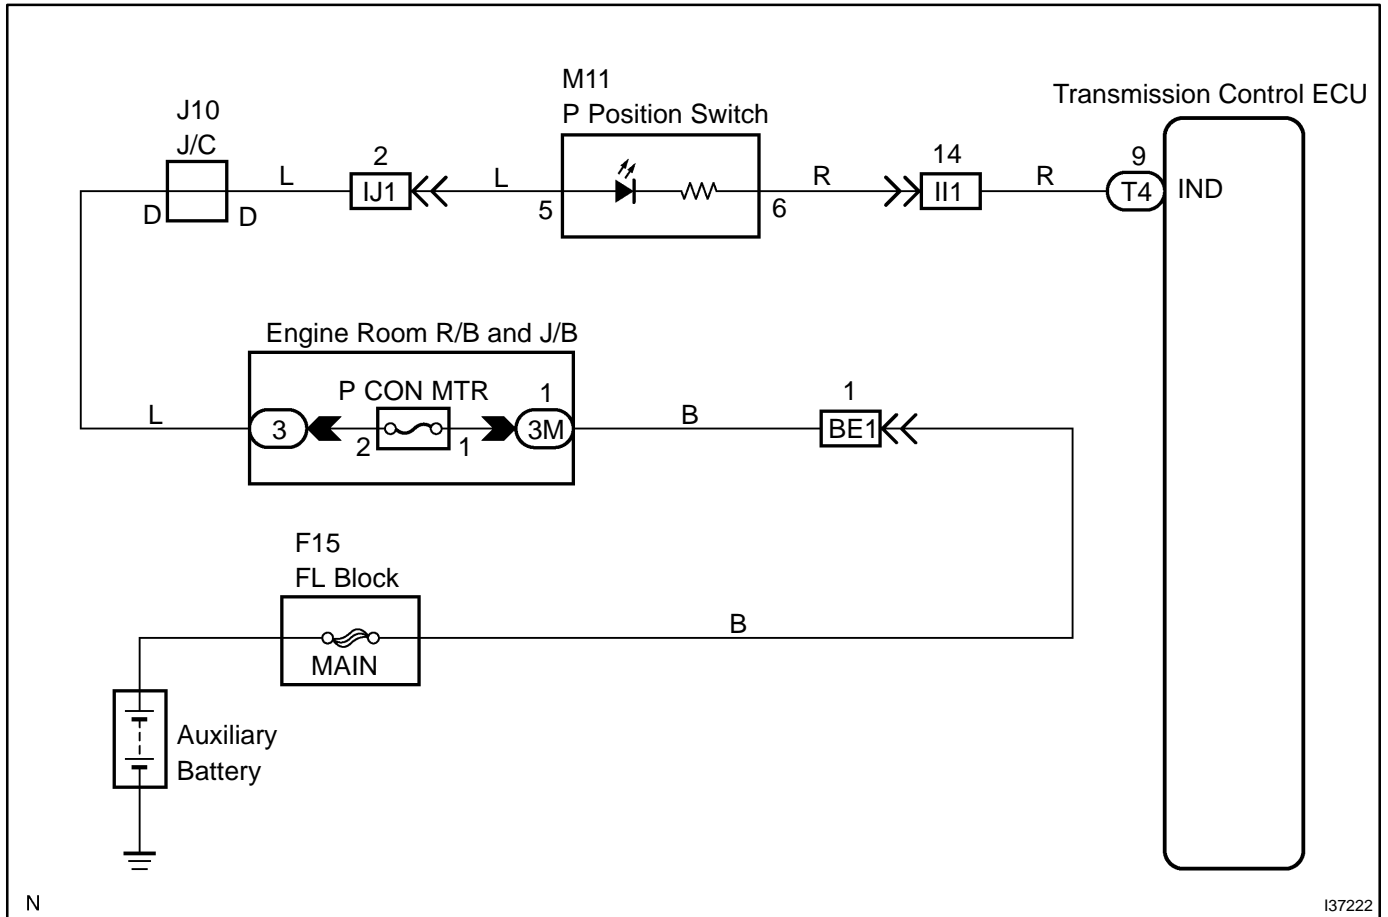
M11
P Position Switch

Transmission Control ECU

J10
J/C

D D

L

2
IJ1

L

5

6

R

14
II1

R

9
T4

IND

Engine Room R/B and J/B

P CON MTR

L

3

2

1

1
3M

B

1
BE1

F15
FL Block

MAIN

B

Auxiliary Battery

N

I37222